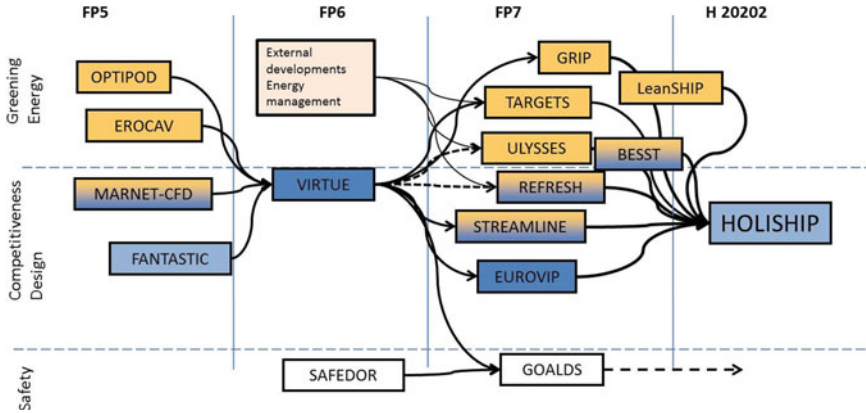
FP5

FP6

FP7

H 20202

Greening Energy

Competitiveness Design

Safety

OPTIPOD

EROCAV

MARNET-CFD

FANTASTIC

External developments Energy management

VIRTUE

SAFEDOR

GRIP

LeanSHIP

TARGETS

ULYSSES

BESST

REFRESH

STREAMLINE

EUROVIP

GOALDS

HOLISHIP